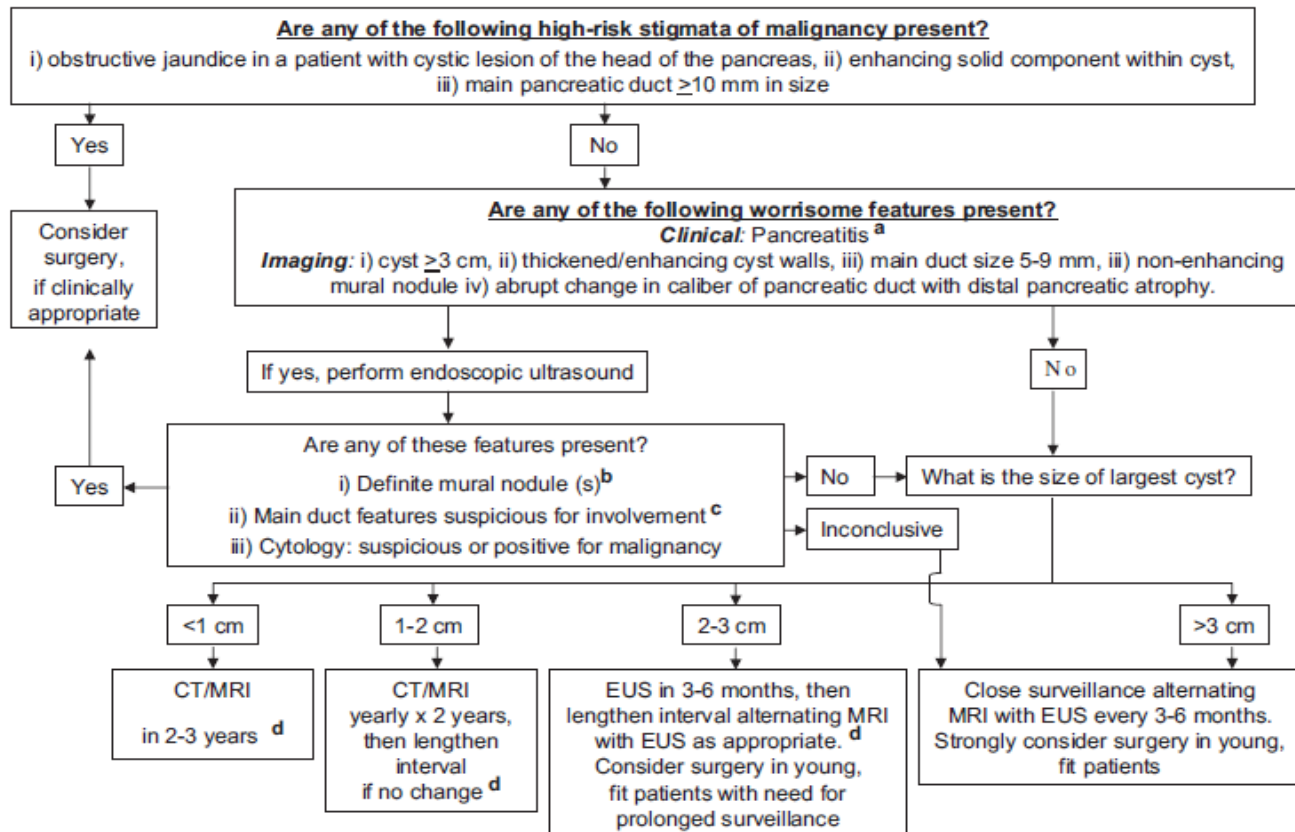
Are any of the following high-risk stigmata of malignancy present?
i) obstructive jaundice in a patient with cystic lesion of the head of the pancreas, ii) enhancing solid component within cyst, iii) main pancreatic duct $\geq$10 mm in size

Yes

No

Consider surgery, if clinically appropriate

Are any of the following worrisome features present?
Clinical: Pancreatitis $^{a}$
Imaging: i) cyst $\geq$3 cm, ii) thickened/enhancing cyst walls, iii) main duct size 5-9 mm, iii) non-enhancing mural nodule iv) abrupt change in caliber of pancreatic duct with distal pancreatic atrophy.

If yes, perform endoscopic ultrasound

No

Are any of these features present?
i) Definite mural nodule (s)$^{b}$
ii) Main duct features suspicious for involvement $^{c}$
iii) Cytology: suspicious or positive for malignancy

Yes

No

What is the size of largest cyst?

Inconclusive

<1 cm

1-2 cm

2-3 cm

>3 cm

CT/MRI in 2-3 years $^{d}$

CT/MRI yearly x 2 years, then lengthen interval if no change $^{d}$

EUS in 3-6 months, then lengthen interval alternating MRI with EUS as appropriate. $^{d}$ Consider surgery in young, fit patients with need for prolonged surveillance

Close surveillance alternating MRI with EUS every 3-6 months. Strongly consider surgery in young, fit patients